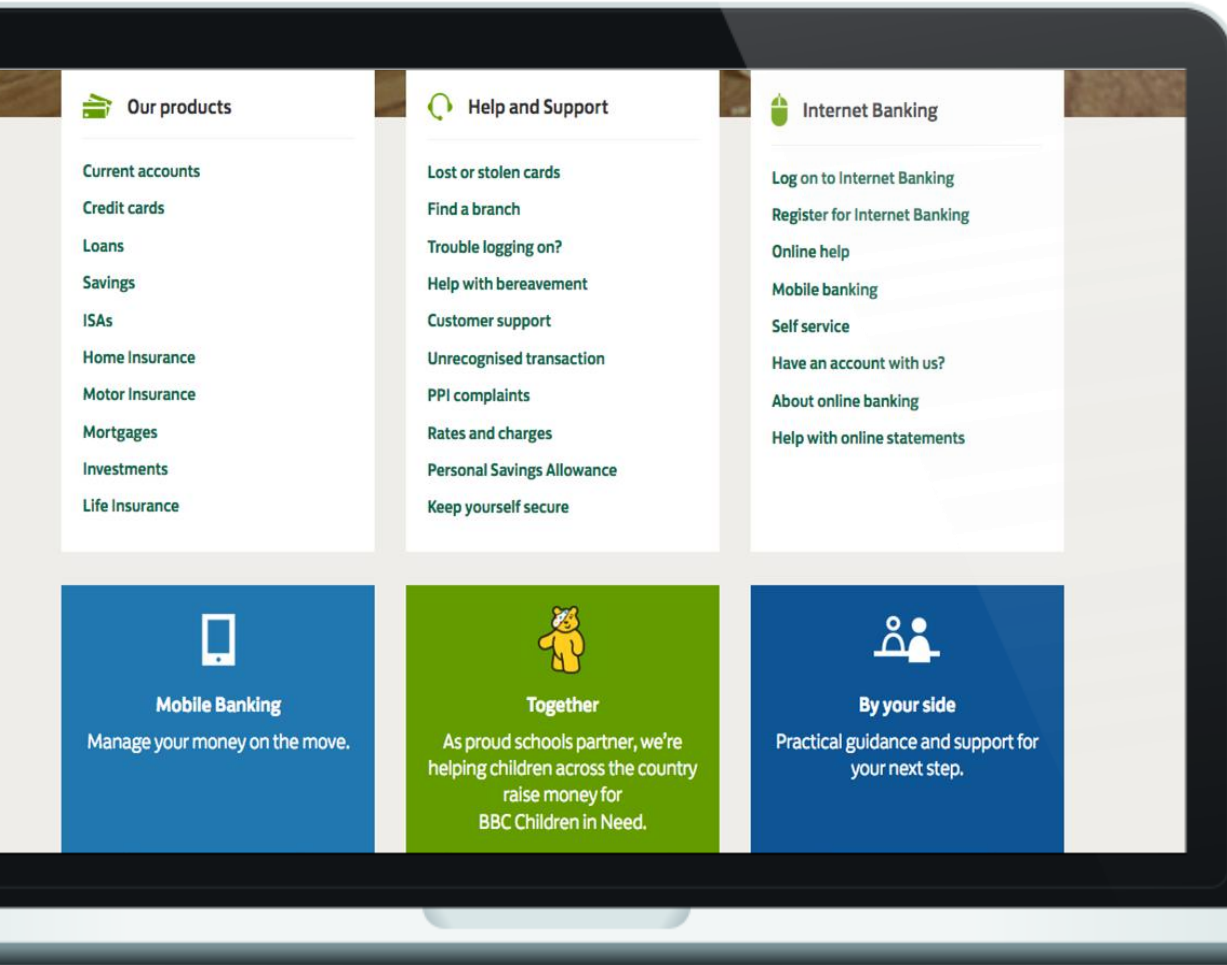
Our products

Current accounts
Credit cards
Loans
Savings
ISAs
Home Insurance
Motor Insurance
Mortgages
Investments
Life Insurance

Help and Support

Lost or stolen cards
Find a branch
Trouble logging on?
Help with bereavement
Customer support
Unrecognised transaction
PPI complaints
Rates and charges
Personal Savings Allowance
Keep yourself secure

Internet Banking

Log on to Internet Banking
Register for Internet Banking
Online help
Mobile banking
Self service
Have an account with us?
About online banking
Help with online statements

Mobile Banking
Manage your money on the move.

Together
As proud schools partner, we're helping children across the country raise money for BBC Children in Need.

By your side
Practical guidance and support for your next step.